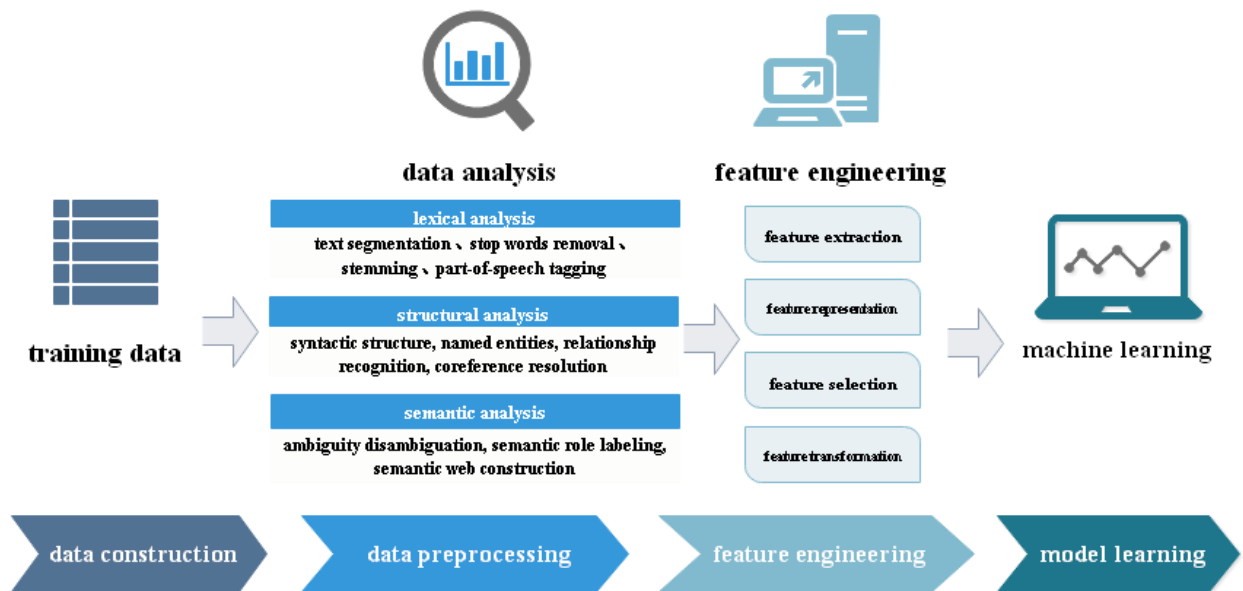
data analysis

feature engineering

training data

lexical analysis

text segmentation 、stop words removal 、stemming 、part-of-speech tagging

structural analysis

syntactic structure, named entities, relationship recognition, coreference resolution

semantic analysis

ambiguity disambiguation, semantic role labeling, semantic web construction

feature extraction

featurerepresentation

feature selection

featuretransformation

machine learning

data construction

data preprocessing

feature engineering

model learning